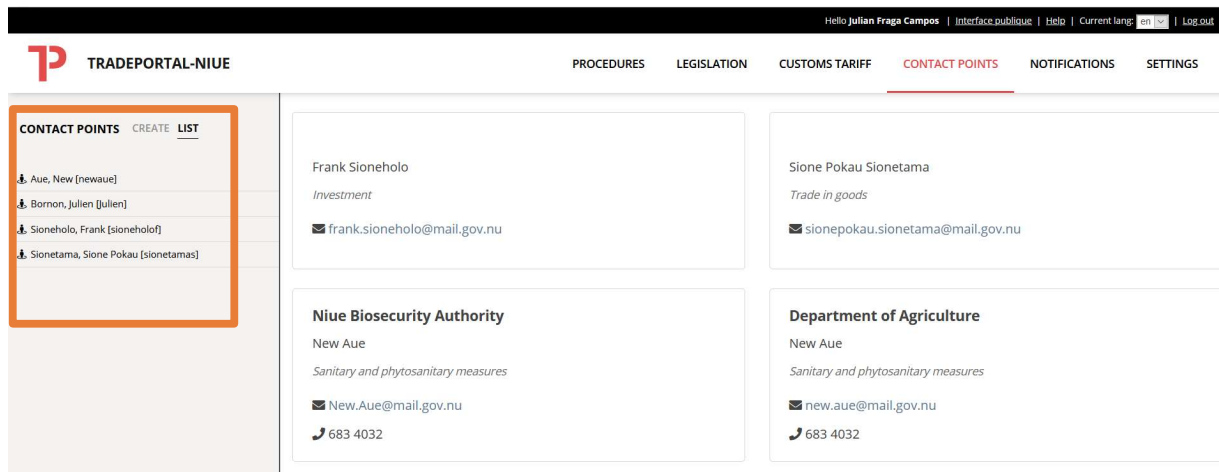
Hello **Julian Fraga Campos** | Interface publique | Help | Current lang: en | Log out

TRADEPORTAL-NIUE

PROCEDURES LEGISLATION CUSTOMS TARIFF CONTACT POINTS NOTIFICATIONS SETTINGS

CONTACT POINTS CREATE LIST

Aue, New [newaue]
Bornon, Julien [Julien]
Sioneholo, Frank [sioneholof]
Sionetama, Sione Pokau [sionetamas]

Frank Sioneholo
*Investment*
frank.sioneholo@mail.gov.nu

Sione Pokau Sionetama
*Trade in goods*
sionepokau.sionetama@mail.gov.nu

**Niue Biosecurity Authority**
New Aue
*Sanitary and phytosanitary measures*
New.Aue@mail.gov.nu
683 4032

**Department of Agriculture**
New Aue
*Sanitary and phytosanitary measures*
new.aue@mail.gov.nu
683 4032